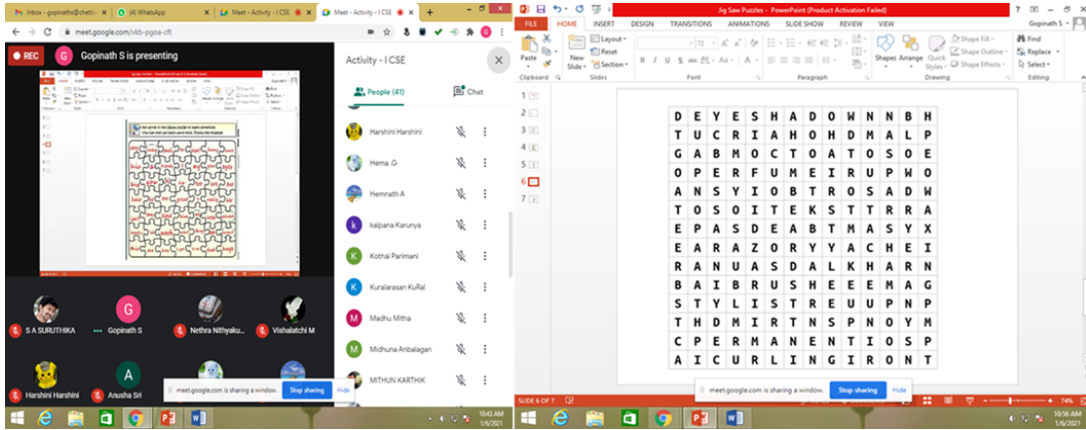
Inbox - gopinathс@chetti | (4) WhatsApp | Meet - Activity - I CSE | Meet - Activity - I CSE

meet.google.com/vkb-pgoa-cft

REC

G Gopinath S is presenting

Activity - I CSE

People (41)

Chat

Harshini Harshini

Hema .G

Hemnath A

kalpana Karunya

Kothai Parimani

Kuralarasan KuRal

Madhu Mitha

Midhuna Anbalagan

MITHUN KARTHIK

S A SURUTHIKA

Gopinath S

Nethra Nithyaku...

Vishalatchi M

Harshini Harshini

Anusha Sri

meet.google.com is sharing a window. Stop sharing Hide

10:43 AM 1/6/2021

Jig Saw Puzzles - PowerPoint (Product Activation Failed)

FILE HOME INSERT DESIGN TRANSITIONS ANIMATIONS SLIDE SHOW REVIEW VIEW

Gopinath S

Paste Clipboard New Slide Layout Reset Section Slides Font Paragraph Shapes Arrange Quick Styles Shape Fill Shape Outline Shape Effects Drawing Find Replace Select Editing

1 2 3 4 5 6 7

| D | E | Y | E | S | H | A | D | O | W | N | N | B | H |
|---|---|---|---|---|---|---|---|---|---|---|---|---|---|
| T | U | C | R | I | A | H | O | H | D | M | A | L | P |
| G | A | B | M | O | C | T | O | A | T | O | S | O | E |
| O | P | E | R | F | U | M | E | I | R | U | P | W | O |
| A | N | S | Y | I | O | B | T | R | O | S | A | D | W |
| T | O | S | O | I | T | E | K | S | T | T | R | R | A |
| E | P | A | S | D | E | A | B | T | M | A | S | Y | X |
| E | A | R | A | Z | O | R | Y | Y | A | C | H | E | I |
| R | A | N | U | A | S | D | A | L | K | H | A | R | N |
| B | A | I | B | R | U | S | H | E | E | E | M | A | G |
| S | T | Y | L | I | S | T | R | E | U | U | P | N | P |
| T | H | D | M | I | R | T | N | S | P | N | O | Y | M |
| C | P | E | R | M | A | N | E | N | T | I | O | S | P |
| A | I | C | U | R | L | I | N | G | I | R | O | N | T |

SLIDE 6 OF 7

meet.google.com is sharing a window. Stop sharing Hide

74%

10:56 AM 1/6/2021